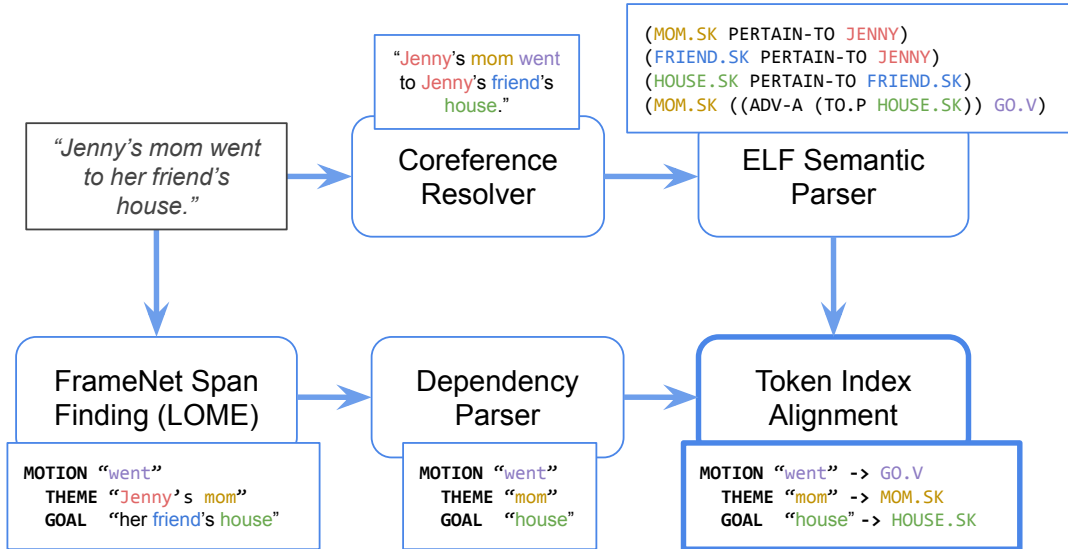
"Jenny's mom went to her friend's house."

"Jenny's mom went to Jenny's friend's house."

Coreference Resolver

(MOM.SK PERTAIN-TO JENNY)
(FRIEND.SK PERTAIN-TO JENNY)
(HOUSE.SK PERTAIN-TO FRIEND.SK)
(MOM.SK ((ADV-A (TO.P HOUSE.SK)) GO.V)

ELF Semantic Parser

FrameNet Span Finding (LOME)

MOTION "went"
THEME "Jenny's mom"
GOAL "her friend's house"

Dependency Parser

MOTION "went"
THEME "mom"
GOAL "house"

Token Index Alignment

MOTION "went" -> GO.V
THEME "mom" -> MOM.SK
GOAL "house" -> HOUSE.SK